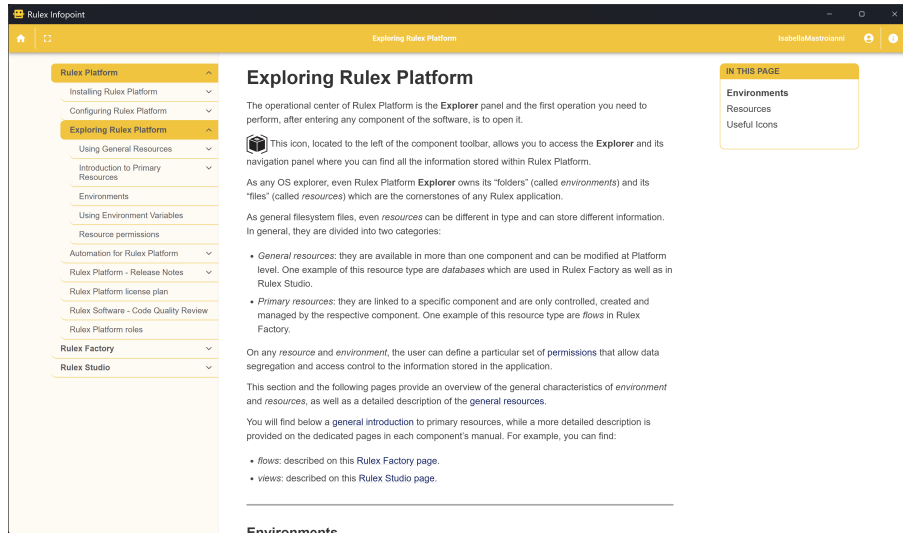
Rulex Infopoint

Exploring Rulex Platform

IsabellaMastroianni

Rulex Platform
Installing Rulex Platform
Configuring Rulex Platform
Exploring Rulex Platform
Using General Resources
Introduction to Primary Resources
Environments
Using Environment Variables
Resource permissions
Automation for Rulex Platform
Rulex Platform - Release Notes
Rulex Platform license plan
Rulex Software - Code Quality Review
Rulex Platform roles
Rulex Factory
Rulex Studio

Exploring Rulex Platform

The operational center of Rulex Platform is the **Explorer** panel and the first operation you need to perform, after entering any component of the software, is to open it.

This icon, located to the left of the component toolbar, allows you to access the **Explorer** and its navigation panel where you can find all the information stored within Rulex Platform.

As any OS explorer, even Rulex Platform **Explorer** owns its "folders" (called *environments*) and its "files" (called *resources*) which are the cornerstones of any Rulex application.

As general filesystem files, even *resources* can be different in type and can store different information. In general, they are divided into two categories:

- *General resources*: they are available in more than one component and can be modified at Platform level. One example of this resource type are *databases* which are used in Rulex Factory as well as in Rulex Studio.
- *Primary resources*: they are linked to a specific component and are only controlled, created and managed by the respective component. One example of this resource type are *flows* in Rulex Factory.

On any *resource* and *environment*, the user can define a particular set of permissions that allow data segregation and access control to the information stored in the application.

This section and the following pages provide an overview of the general characteristics of *environment* and *resources*, as well as a detailed description of the general resources.

You will find below a general introduction to primary resources, while a more detailed description is provided on the dedicated pages in each component's manual. For example, you can find:

- *flows*: described on this Rulex Factory page.
- *views*: described on this Rulex Studio page.

Environments

IN THIS PAGE
Environments
Resources
Useful Icons